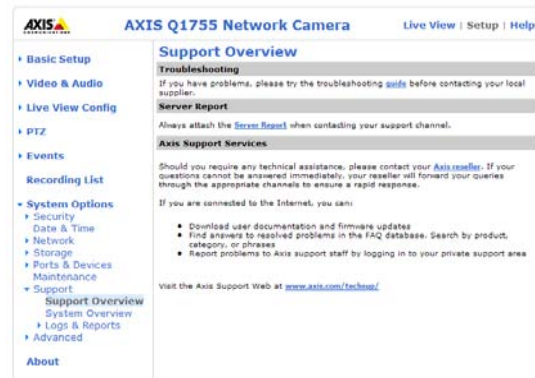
AXIS

AXIS Q1755 Network Camera

Live View | Setup | Help

▸ Basic Setup

▸ Video & Audio

▸ Live View Config

▸ PTZ

▸ Events

Recording List

▾ System Options
▸ Security
Date & Time
▸ Network
▸ Storage
▸ Ports & Devices
Maintenance
▾ Support
Support Overview
System Overview
▸ Logs & Reports
▸ Advanced

About

Support Overview

Troubleshooting

If you have problems, please try the troubleshooting guide before contacting your local supplier.

Server Report

Always attach the Server Report when contacting your support channel.

Axis Support Services

Should you require any technical assistance, please contact your Axis reseller. If your questions cannot be answered immediately, your reseller will forward your queries through the appropriate channels to ensure a rapid response.

If you are connected to the Internet, you can:

• Download user documentation and firmware updates
• Find answers to resolved problems in the FAQ database. Search by product, category, or phrases
• Report problems to Axis support staff by logging in to your private support area

Visit the Axis Support Web at www.axis.com/techsup/